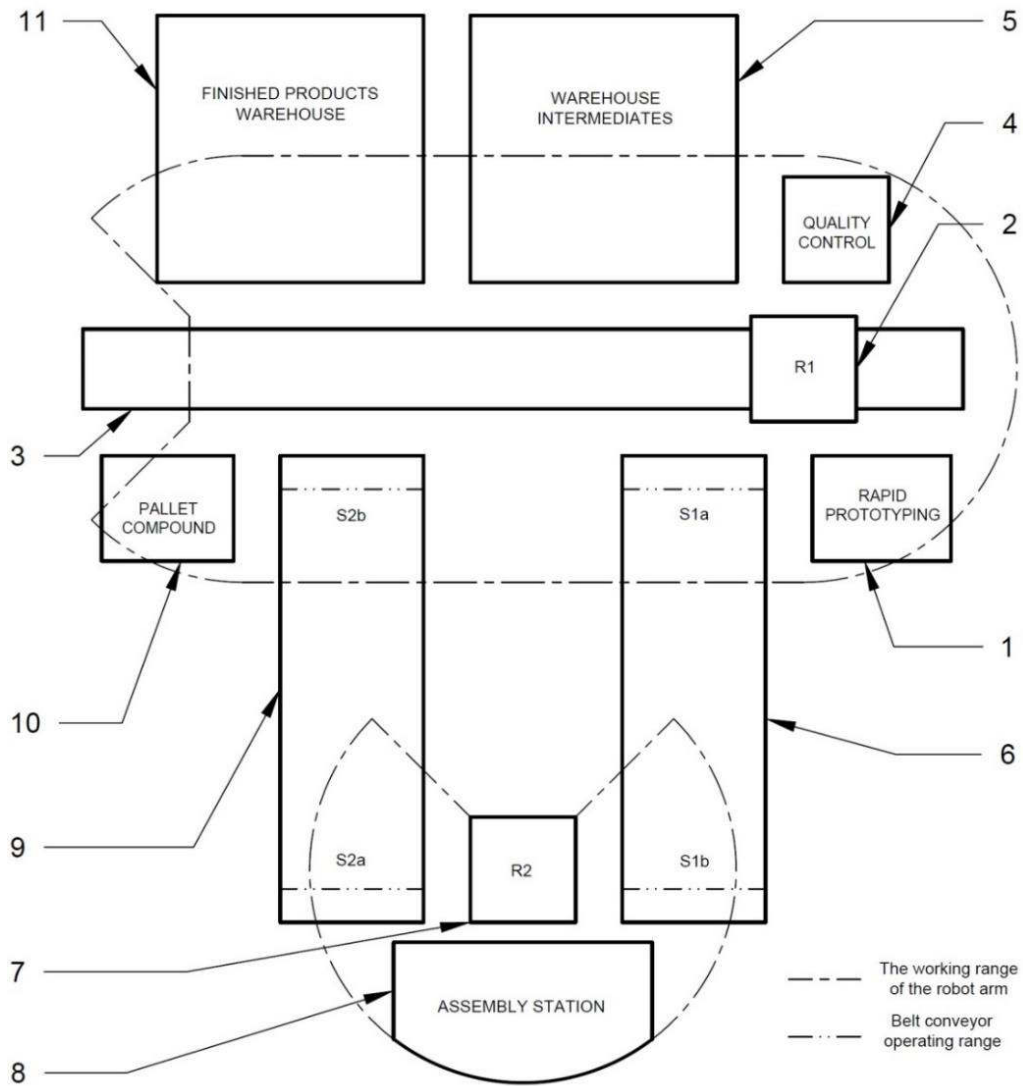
11

FINISHED PRODUCTS WAREHOUSE

WAREHOUSE INTERMEDIATES

5

4

QUALITY CONTROL

2

R1

3

PALLET COMPOUND

S2b

S1a

RAPID PROTOTYPING

1

10

6

9

S2a

R2

S1b

7

ASSEMBLY STATION

8

The working range of the robot arm

Belt conveyor operating range